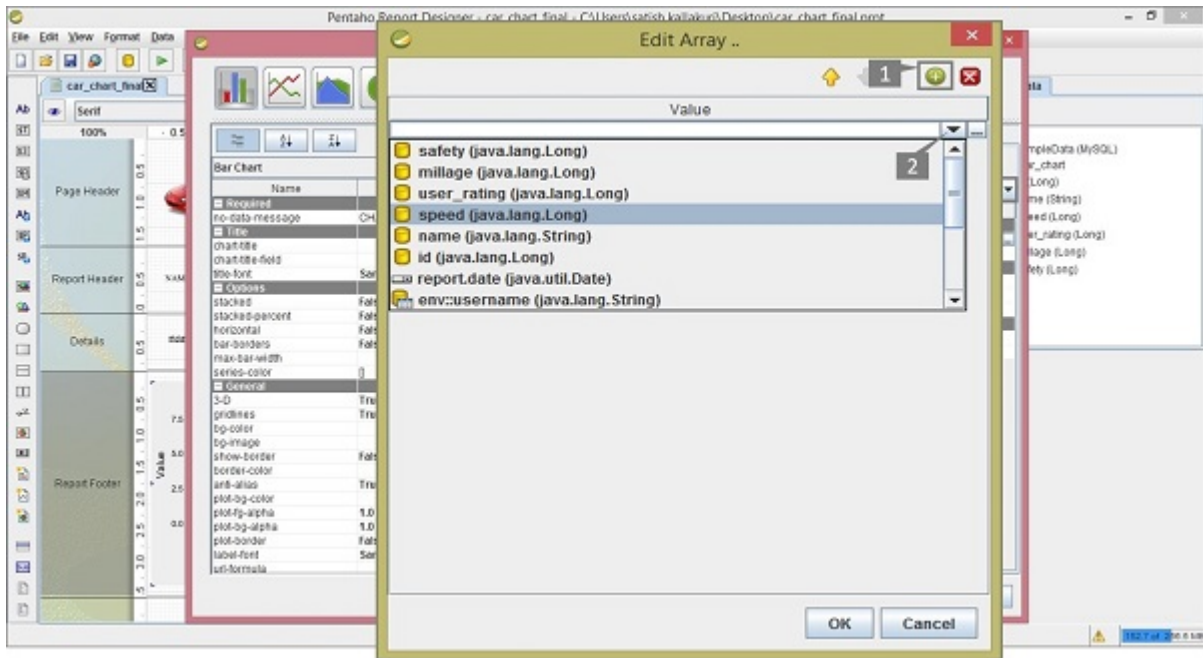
Pentaho Report Designer - car_chart_final - C:\Users\satish kallakuri\Desktop\car_chart_final.prpt

File Edit View Format Data

car_chart_final

Serif

100%

Page Header

Report Header

Details

Report Footer

Bar Chart

Name

Required

no-data-message

Title

chart-title

chart-title-field

title-font

Options

stacked

stacked-percent

horizontal

bar-borders

max-bar-width

series-color

General

3-D

gridlines

bg-color

bg-image

show-border

border-color

anti-alias

plot-bg-color

plot-fg-alpha

plot-bg-alpha

plot-border

label-font

url-formula

Edit Array ..

1

Value

2

safety (java.lang.Long)

millage (java.lang.Long)

user_rating (java.lang.Long)

speed (java.lang.Long)

name (java.lang.String)

id (java.lang.Long)

report.date (java.util.Date)

env::username (java.lang.String)

OK

Cancel

ata

mpleData (MySQL)

r_chart

Long)

me (String)

eed (Long)

er_rating (Long)

llage (Long)

fety (Long)